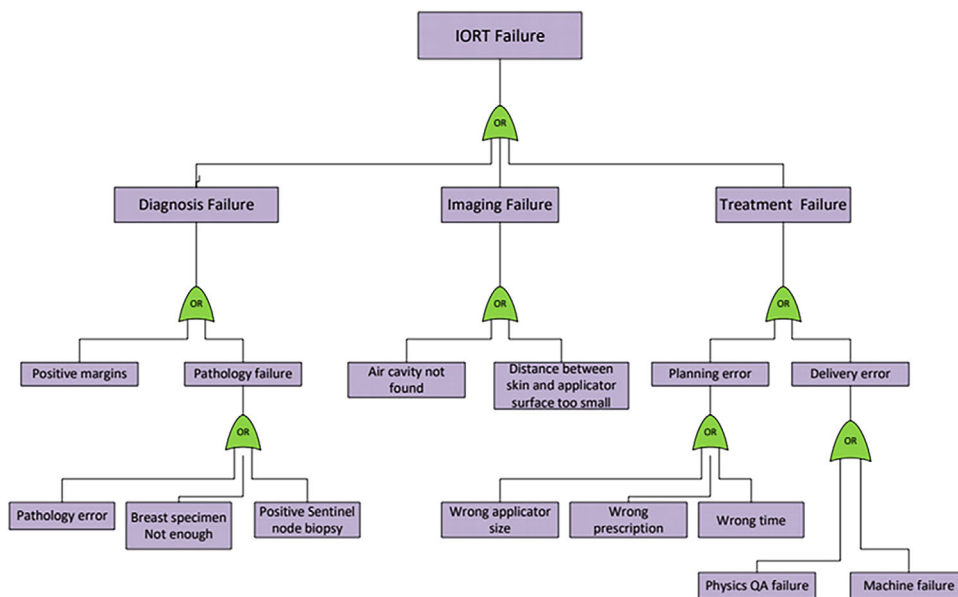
IORT Failure

OR

Diagnosis Failure

Imaging Failure

Treatment Failure

OR

OR

OR

Positive margins

Pathology failure

Air cavity not found

Distance between skin and applicator surface too small

Planning error

Delivery error

OR

OR

OR

Pathology error

Breast specimen Not enough

Positive Sentinel node biopsy

Wrong applicator size

Wrong prescription

Wrong time

Physics QA failure

Machine failure